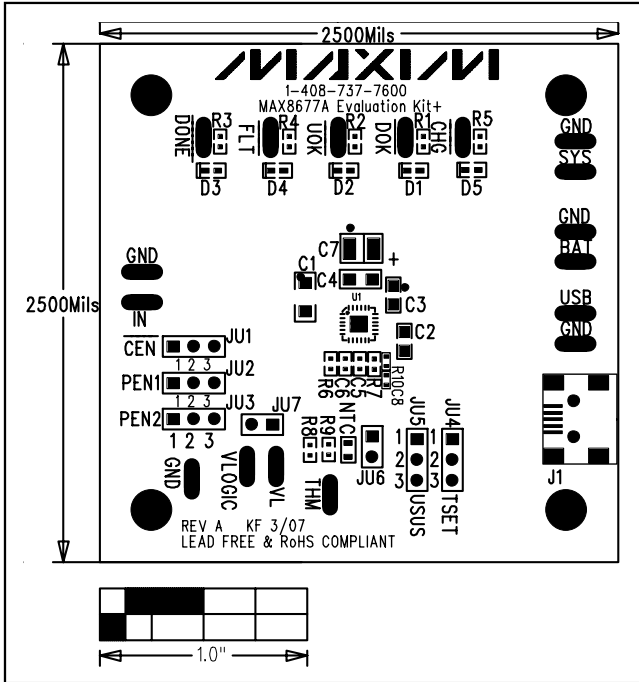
2500Mils

MAXIM

1-408-737-7600

MAX8677A Evaluation Kit+

2500Mils

DONE R3 FLT R4 UOK R2 DOK R1 CHG R5

D3 D4 D2 D1 D5

GND SYS

GND BAT

USB GND

GND

IN

C7 +

C1 C4 C3

U1

C2

CEN JU1

1 2 3

PEN1 JU2

1 2 3

PEN2 JU3

1 2 3

R6 C6 C5 R7 R10 C8

JU7

R8 R9 NTC

JU5 JU4

1 1

2 2

3 3

JU6

USUS TSET

J1

GND VLOGIC VL THM

REV A KF 3/07

LEAD FREE & RoHS COMPLIANT

1.0"